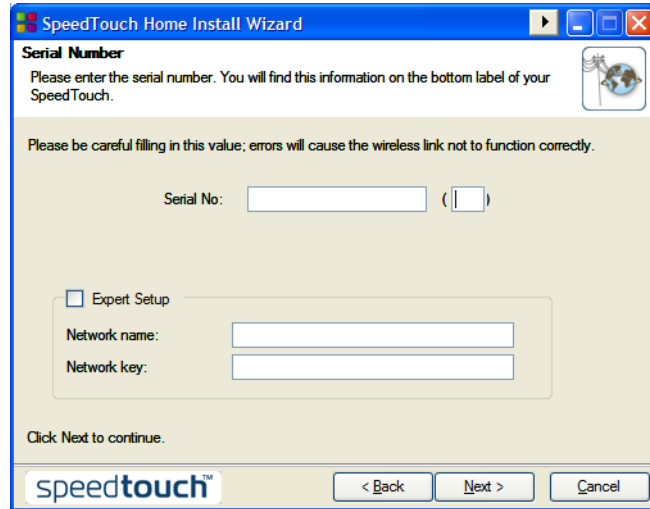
SpeedTouch Home Install Wizard

Serial Number

Please enter the serial number. You will find this information on the bottom label of your SpeedTouch.

Please be careful filling in this value; errors will cause the wireless link not to function correctly.

Serial No: ( )

Expert Setup

Network name:

Network key:

Click Next to continue.

speedtouch™

< Back

Next >

Cancel